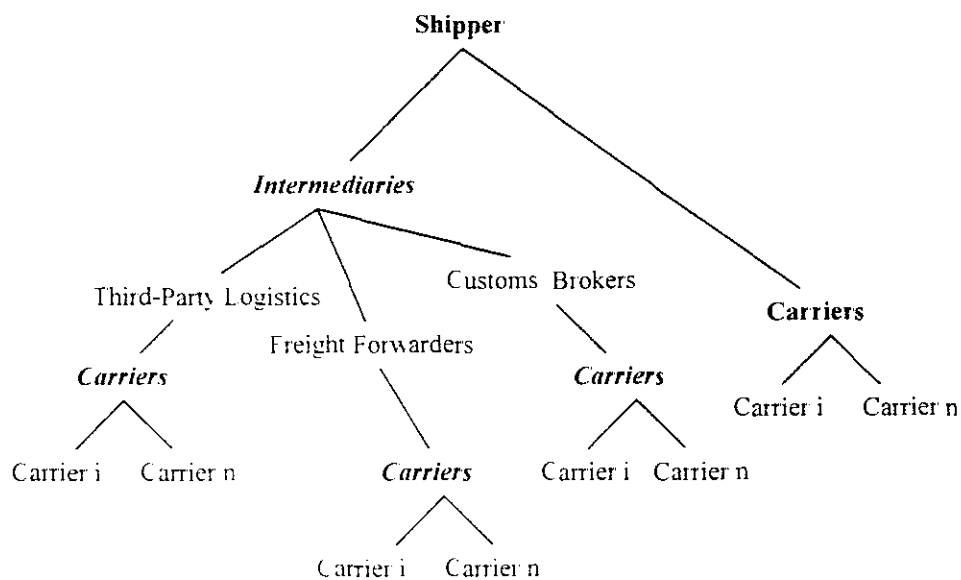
Shipper

Intermediaries

Third-Party Logistics

Freight Forwarders

Customs Brokers

Carriers

Carriers

Carrier i Carrier n

Carrier i Carrier n

Carriers

Carrier i Carrier n

Carriers

Carrier i Carrier n